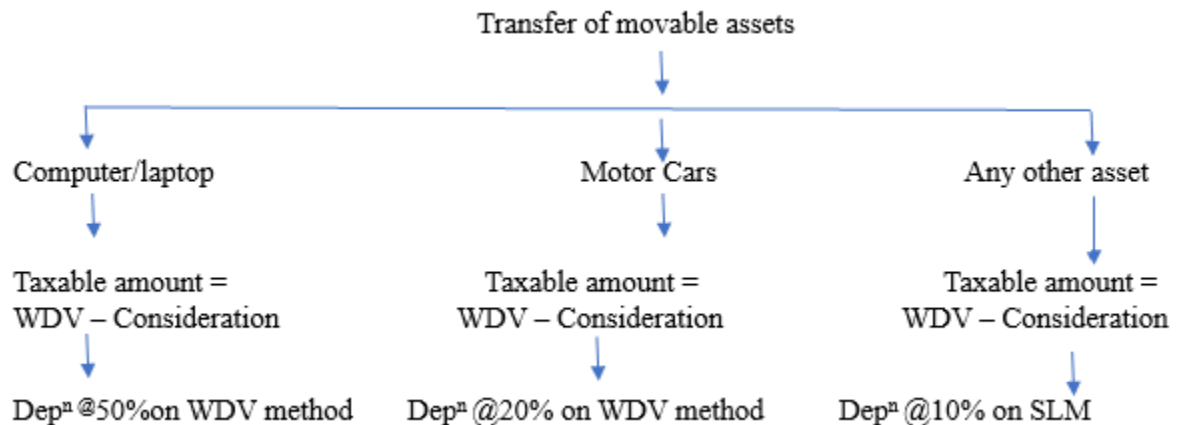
Transfer of movable assets

Computer/laptop

Taxable amount = WDV – Consideration

Dep$^{n}$ @50%on WDV method

Motor Cars

Taxable amount = WDV – Consideration

Dep$^{n}$ @20% on WDV method

Any other asset

Taxable amount = WDV – Consideration

Dep$^{n}$ @10% on SLM